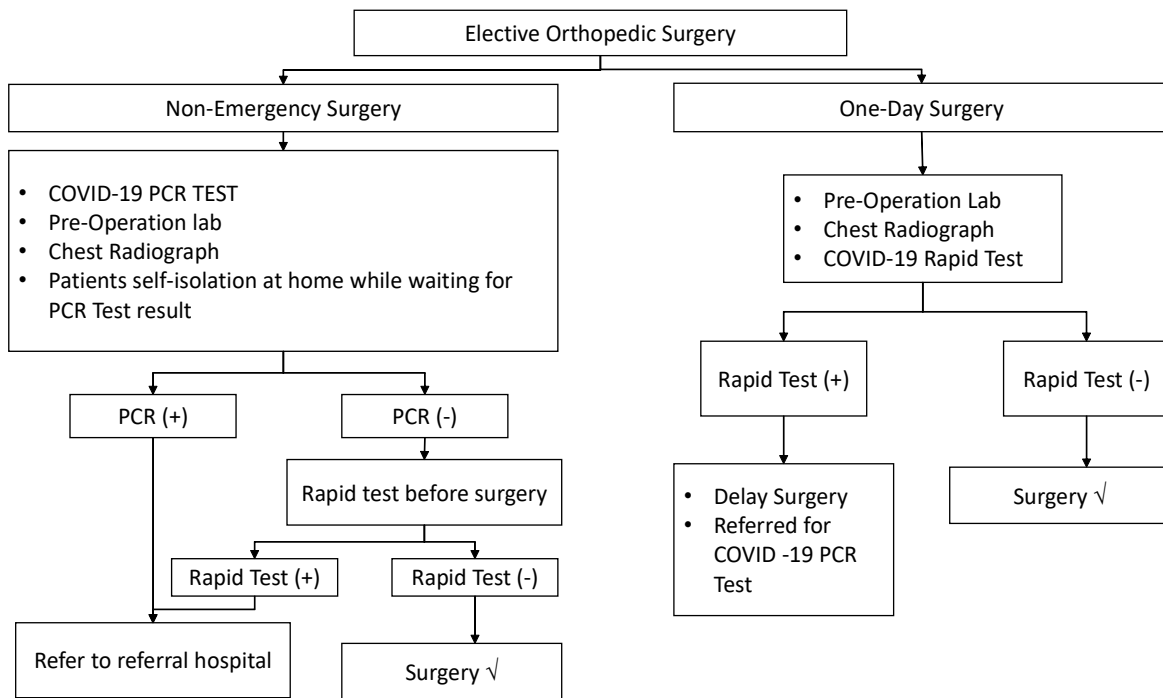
Elective Orthopedic Surgery

Non-Emergency Surgery

- COVID-19 PCR TEST
- Pre-Operation lab
- Chest Radiograph
- Patients self-isolation at home while waiting for PCR Test result

PCR (+)

PCR (-)

Rapid test before surgery

Rapid Test (+)

Rapid Test (-)

Refer to referral hospital

Surgery √

One-Day Surgery

- Pre-Operation Lab
- Chest Radiograph
- COVID-19 Rapid Test

Rapid Test (+)

Rapid Test (-)

- Delay Surgery
- Referred for COVID -19 PCR Test

Surgery √